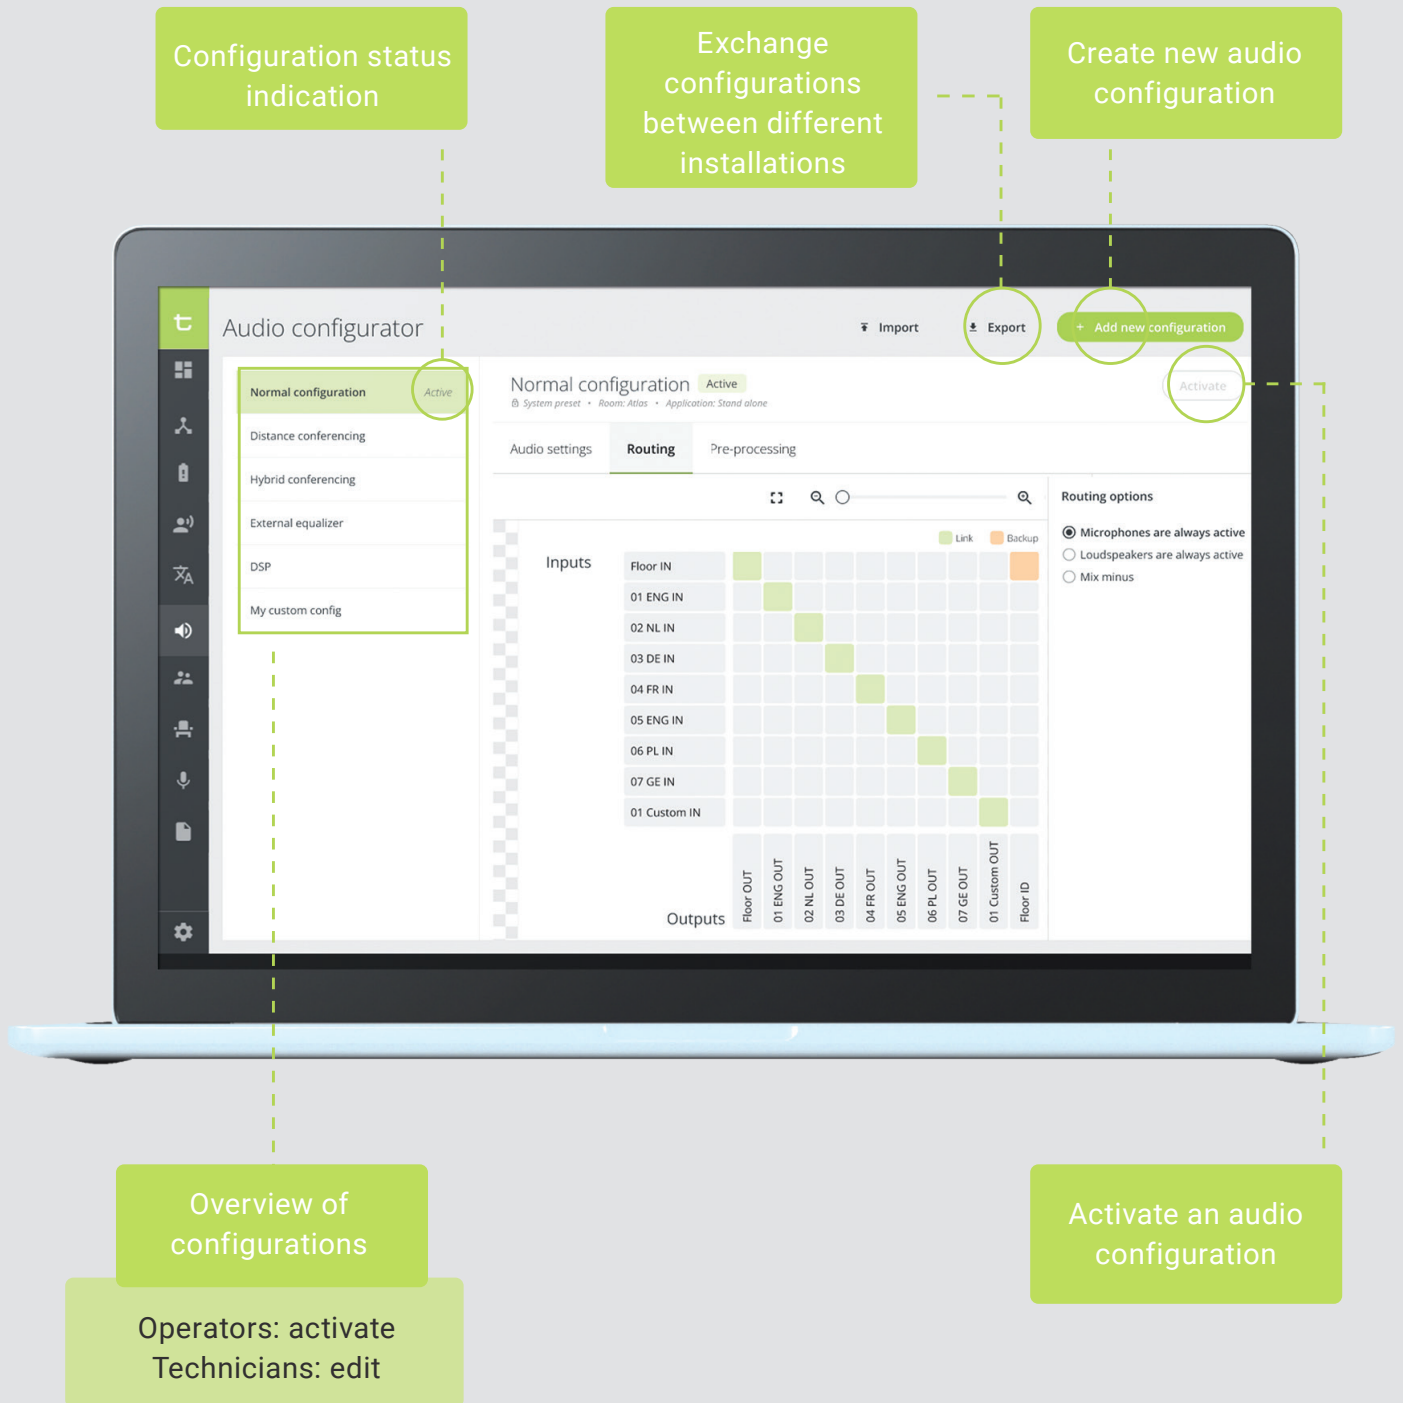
Configuration status indication

Exchange configurations between different installations

Create new audio configuration

Audio configurator

Import

Export

+ Add new configuration

Normal configuration Active

Distance conferencing

Hybrid conferencing

External equalizer

DSP

My custom config

Normal configuration Active

System preset • Room: Atlas • Application: Stand alone

Activate

Audio settings

Routing

Pre-processing

Routing options

Link Backup

Microphones are always active

Loudspeakers are always active

Mix minus

Inputs

Floor IN

01 ENG IN

02 NL IN

03 DE IN

04 FR IN

05 ENG IN

06 PL IN

07 GE IN

01 Custom IN

Outputs

Floor OUT

01 ENG OUT

02 NL OUT

03 DE OUT

04 FR OUT

05 ENG OUT

06 PL OUT

07 GE OUT

01 Custom OUT

Floor ID

Overview of configurations

Operators: activate
Technicians: edit

Activate an audio configuration